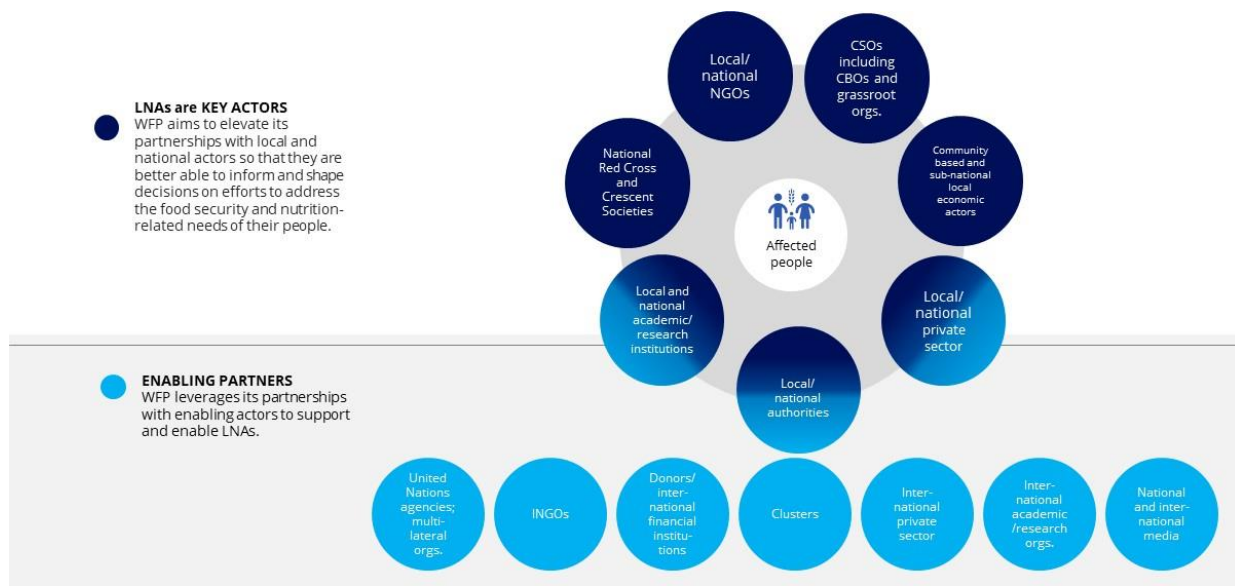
**LNAs are KEY ACTORS**
WFP aims to elevate its partnerships with local and national actors so that they are better able to inform and shape decisions on efforts to address the food security and nutrition-related needs of their people.

**ENABLING PARTNERS**
WFP leverages its partnerships with enabling actors to support and enable LNAs.

Local/ national NGOs

CSOs including CBOs and grassroot orgs.

Community based and sub-national local economic actors

Local/ national private sector

Local/ national authorities

Local and national academic/ research institutions

National Red Cross and Crescent Societies

Affected people

United Nations agencies; multilateral orgs.

INGOs

Donors/ international financial institutions

Clusters

International private sector

International academic /research orgs.

National and international media